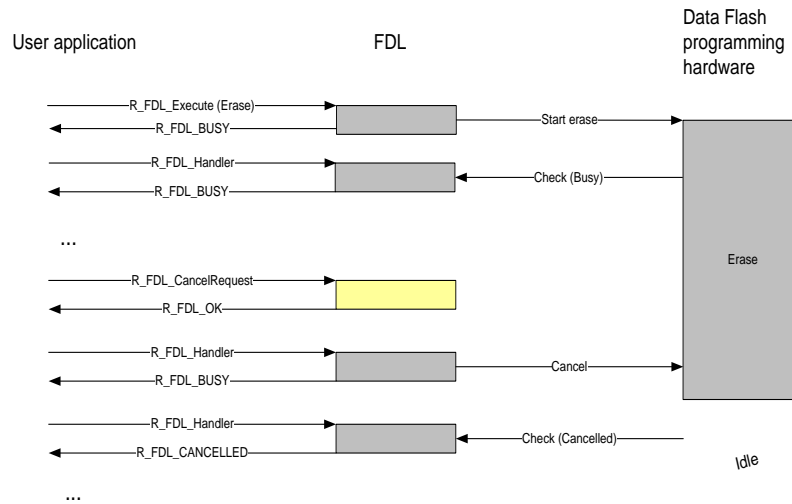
User application

FDL

Data Flash programming hardware

R_FDL_Execute (Erase)

R_FDL_BUSY

Start erase

R_FDL_Handler

R_FDL_BUSY

Check (Busy)

...

Erase

R_FDL_CancelRequest

R_FDL_OK

R_FDL_Handler

R_FDL_BUSY

Cancel

R_FDL_Handler

R_FDL_CANCELLED

Check (Cancelled)

Idle

...